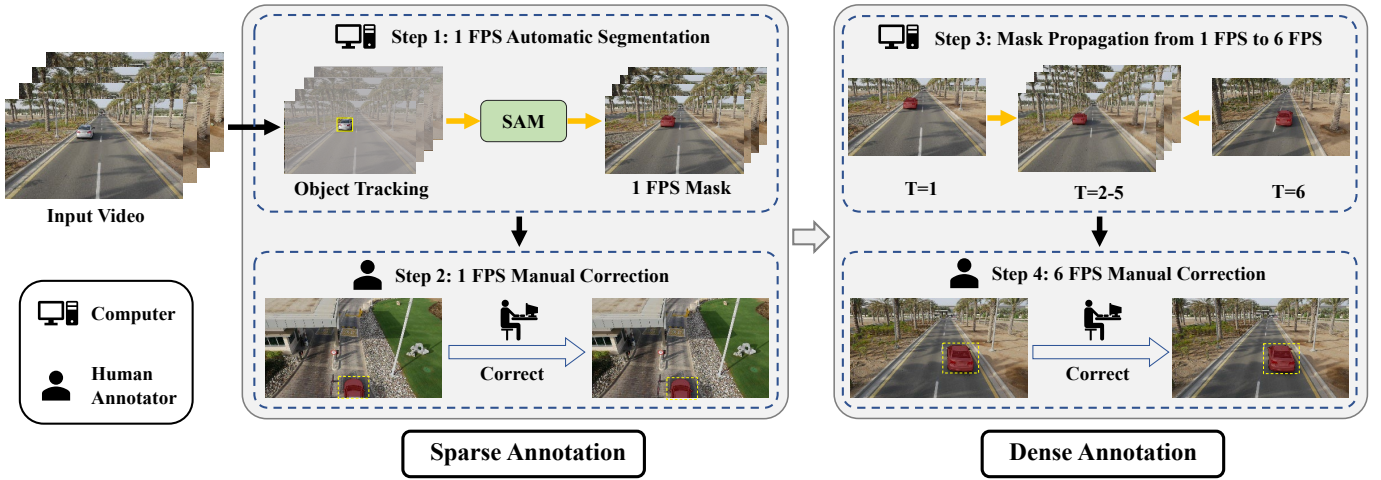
Input Video

Computer

Human Annotator

Step 1: 1 FPS Automatic Segmentation

Object Tracking

SAM

1 FPS Mask

Step 2: 1 FPS Manual Correction

Correct

Sparse Annotation

Step 3: Mask Propagation from 1 FPS to 6 FPS

T=1

T=2-5

T=6

Step 4: 6 FPS Manual Correction

Correct

Dense Annotation